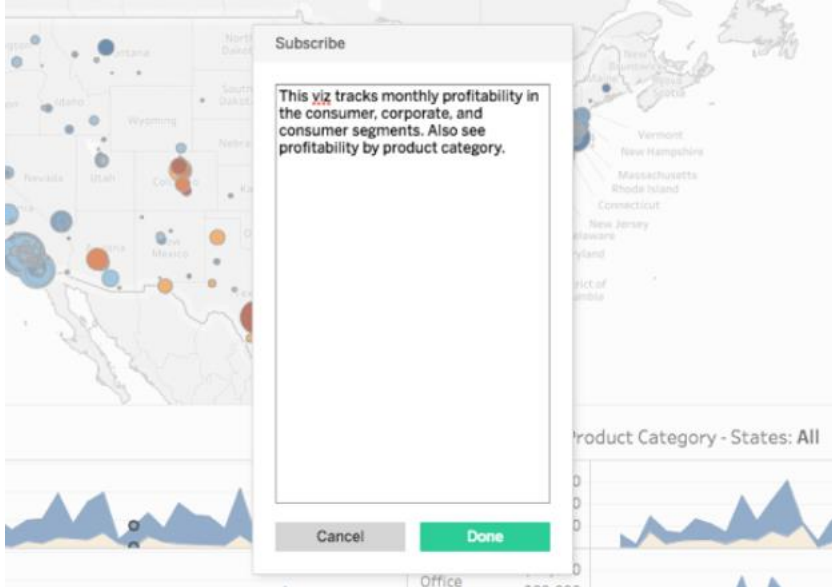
Subscribe

This viz tracks monthly profitability in the consumer, corporate, and consumer segments. Also see profitability by product category.

Cancel

Done

Idaho

Wyoming

Nevada

Utah

Vermont

New Hampshire

Massachusetts

Rhode Island

Connecticut

New Jersey

Product Category - States: All

Office